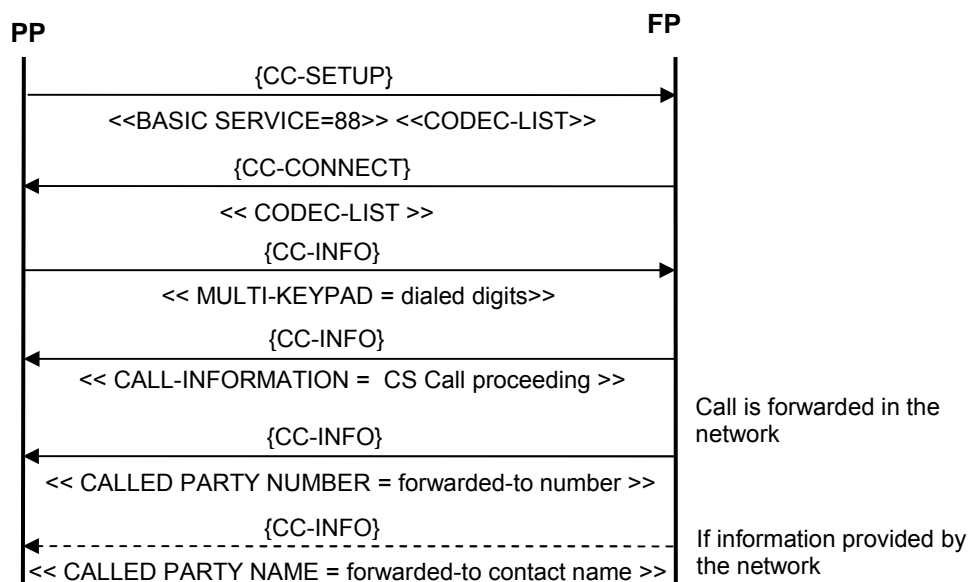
PP

FP

{CC-SETUP}

<<BASIC SERVICE=88>> <<CODEC-LIST>>

{CC-CONNECT}

<< CODEC-LIST >>

{CC-INFO}

<< MULTI-KEYPAD = dialed digits>>

{CC-INFO}

<< CALL-INFORMATION = CS Call proceeding >>

Call is forwarded in the network

{CC-INFO}

<< CALLED PARTY NUMBER = forwarded-to number >>

{CC-INFO}

If information provided by the network

<< CALLED PARTY NAME = forwarded-to contact name >>